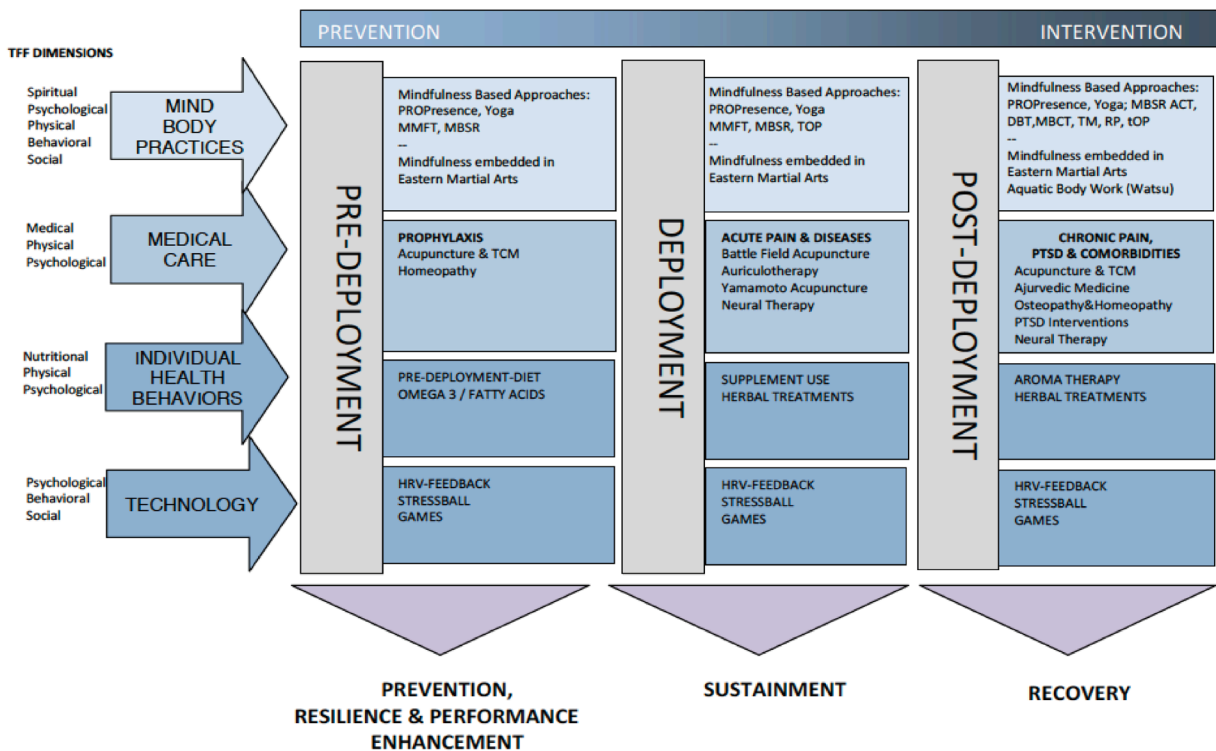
PREVENTION

INTERVENTION

TFF DIMENSIONS

Spiritual
Psychological
Physical
Behavioral
Social

MIND BODY PRACTICES

Medical
Physical
Psychological

MEDICAL CARE

Nutritional
Physical
Psychological

INDIVIDUAL HEALTH BEHAVIORS

Psychological
Behavioral
Social

TECHNOLOGY

PRE-DEPLOYMENT

Mindfulness Based Approaches:
PROPresence, Yoga
MMFT, MBSR
--
Mindfulness embedded in Eastern Martial Arts

PROPHYLAXIS
Acupuncture & TCM
Homeopathy

PRE-DEPLOYMENT-DIET
OMEGA 3 / FATTY ACIDS

HRV-FEEDBACK
STRESSBALL
GAMES

DEPLOYMENT

Mindfulness Based Approaches:
PROPresence, Yoga
MMFT, MBSR, TOP
--
Mindfulness embedded in Eastern Martial Arts

ACUTE PAIN & DISEASES
Battle Field Acupuncture
Auriculotherapy
Yamamoto Acupuncture
Neural Therapy

SUPPLEMENT USE
HERBAL TREATMENTS

HRV-FEEDBACK
STRESSBALL
GAMES

POST-DEPLOYMENT

Mindfulness Based Approaches:
PROPresence, Yoga; MBSR ACT, DBT,MBCT, TM, RP, tOP
--
Mindfulness embedded in Eastern Martial Arts
Aquatic Body Work (Watsu)

CHRONIC PAIN, PTSD & COMORBIDITIES
Acupuncture & TCM
Ajurvedic Medicine
Osteopathy&Homeopathy
PTSD Interventions
Neural Therapy

AROMA THERAPY
HERBAL TREATMENTS

HRV-FEEDBACK
STRESSBALL
GAMES

PREVENTION, RESILIENCE & PERFORMANCE ENHANCEMENT

SUSTAINMENT

RECOVERY